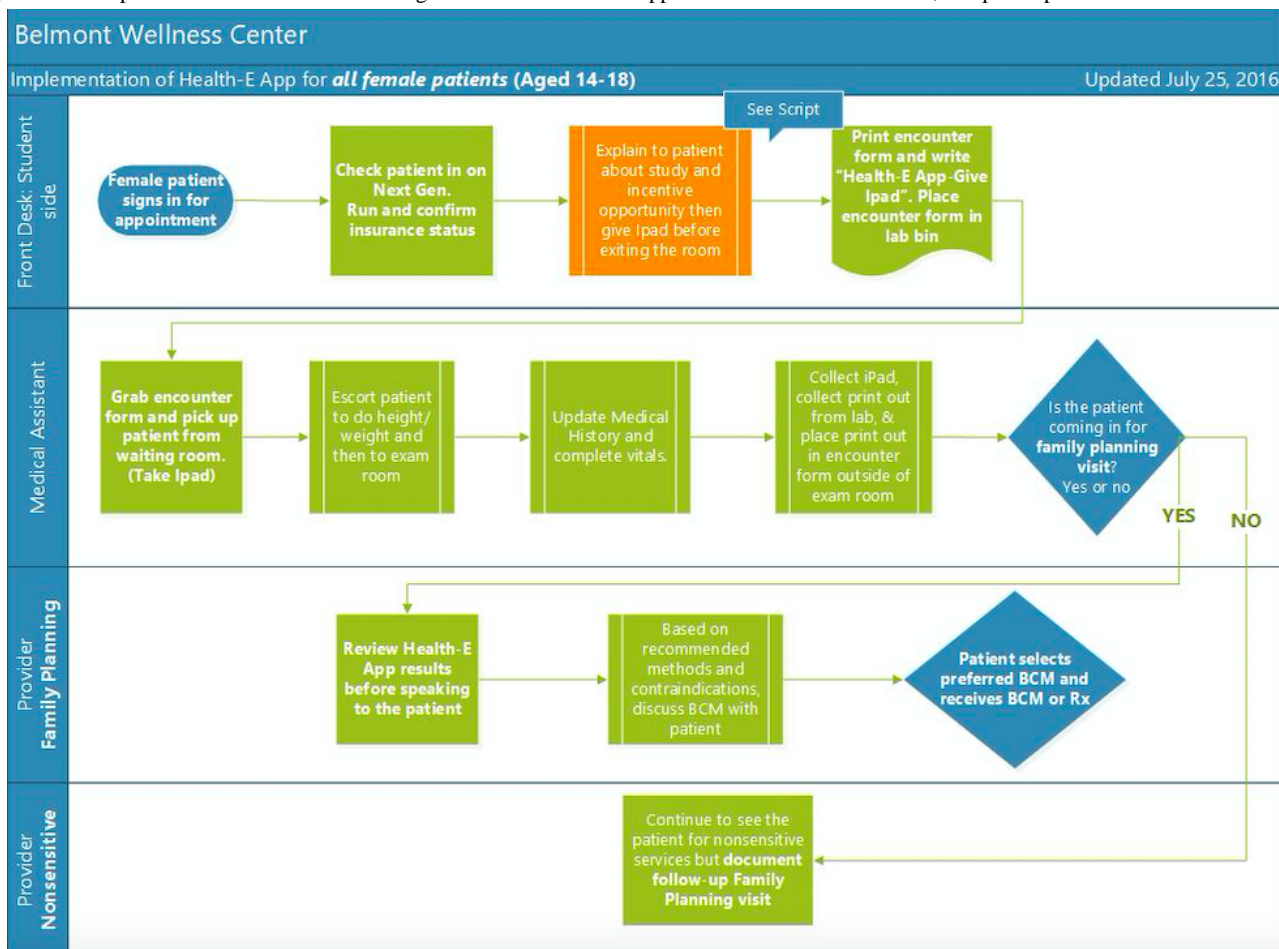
Belmont Wellness Center

Implementation of Health-E App for ***all female patients*** **(Aged 14-18)**

Updated July 25, 2016

Front Desk: Student side

**Female patient signs in for appointment**

**Check patient in on Next Gen. Run and confirm insurance status**

See Script

Explain to patient about study and incentive opportunity then give Ipad before exiting the room

**Print encounter form and write "Health-E App-Give Ipad". Place encounter form in lab bin**

Medical Assistant

**Grab encounter form and pick up patient from waiting room. (Take Ipad)**

Escort patient to do height/ weight and then to exam room

Update Medical History and complete vitals.

Collect iPad, collect print out from lab, & place print out in encounter form outside of exam room

Is the patient coming in for **family planning visit?** Yes or no

**YES**

**NO**

Provider **Family Planning**

**Review Health-E App results before speaking to the patient**

Based on recommended methods and contraindications, discuss BCM with patient

**Patient selects preferred BCM and receives BCM or Rx**

Provider **Nonsensitive**

Continue to see the patient for nonsensitive services but **document follow-up Family Planning visit**